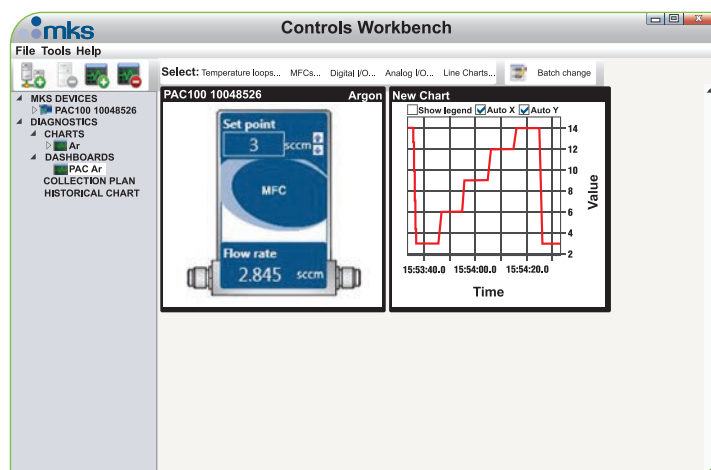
mks

Controls Workbench

File Tools Help

Select: Temperature loops... MFCs... Digital I/O... Analog I/O... Line Charts... Batch change

MKS DEVICES
PAC100 10048526
DIAGNOSTICS
CHARTS
Ar
DASHBOARDS
PAC Ar
COLLECTION PLAN
HISTORICAL CHART

PAC100 10048526 Argon

Set point
3 sccm

MFC

Flow rate
2.845 sccm

New Chart

Show legend Auto X Auto Y

14
12
10
8
6
4
2

Value

15:53:40.0 15:54:00.0 15:54:20.0

Time